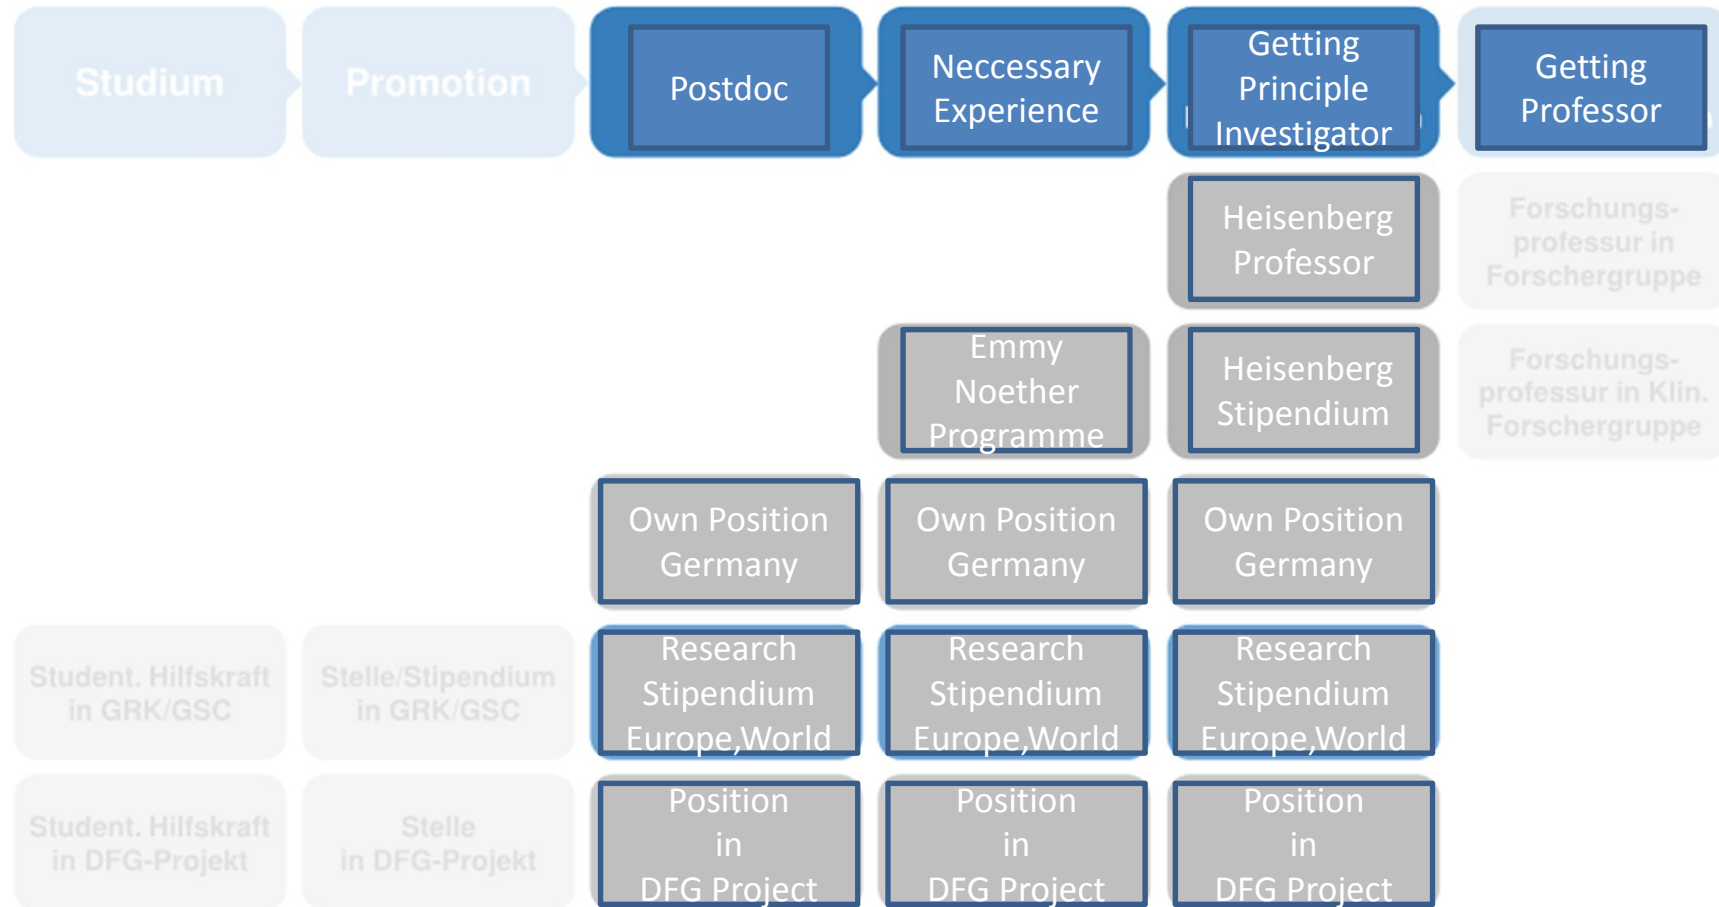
Studium

Promotion

Postdoc

Neccessary Experience

Getting Principle Investigator

Getting Professor

Heisenberg Professor

Forschungsprofessur in Forschergruppe

Emmy Noether Programme

Heisenberg Stipendium

Forschungsprofessur in Klin. Forschergruppe

Own Position Germany

Own Position Germany

Own Position Germany

Student. Hilfskraft in GRK/GSC

Stelle/Stipendium in GRK/GSC

Research Stipendium Europe,World

Research Stipendium Europe,World

Research Stipendium Europe,World

Student. Hilfskraft in DFG-Projekt

Stelle in DFG-Projekt

Position in DFG Project

Position in DFG Project

Position in DFG Project